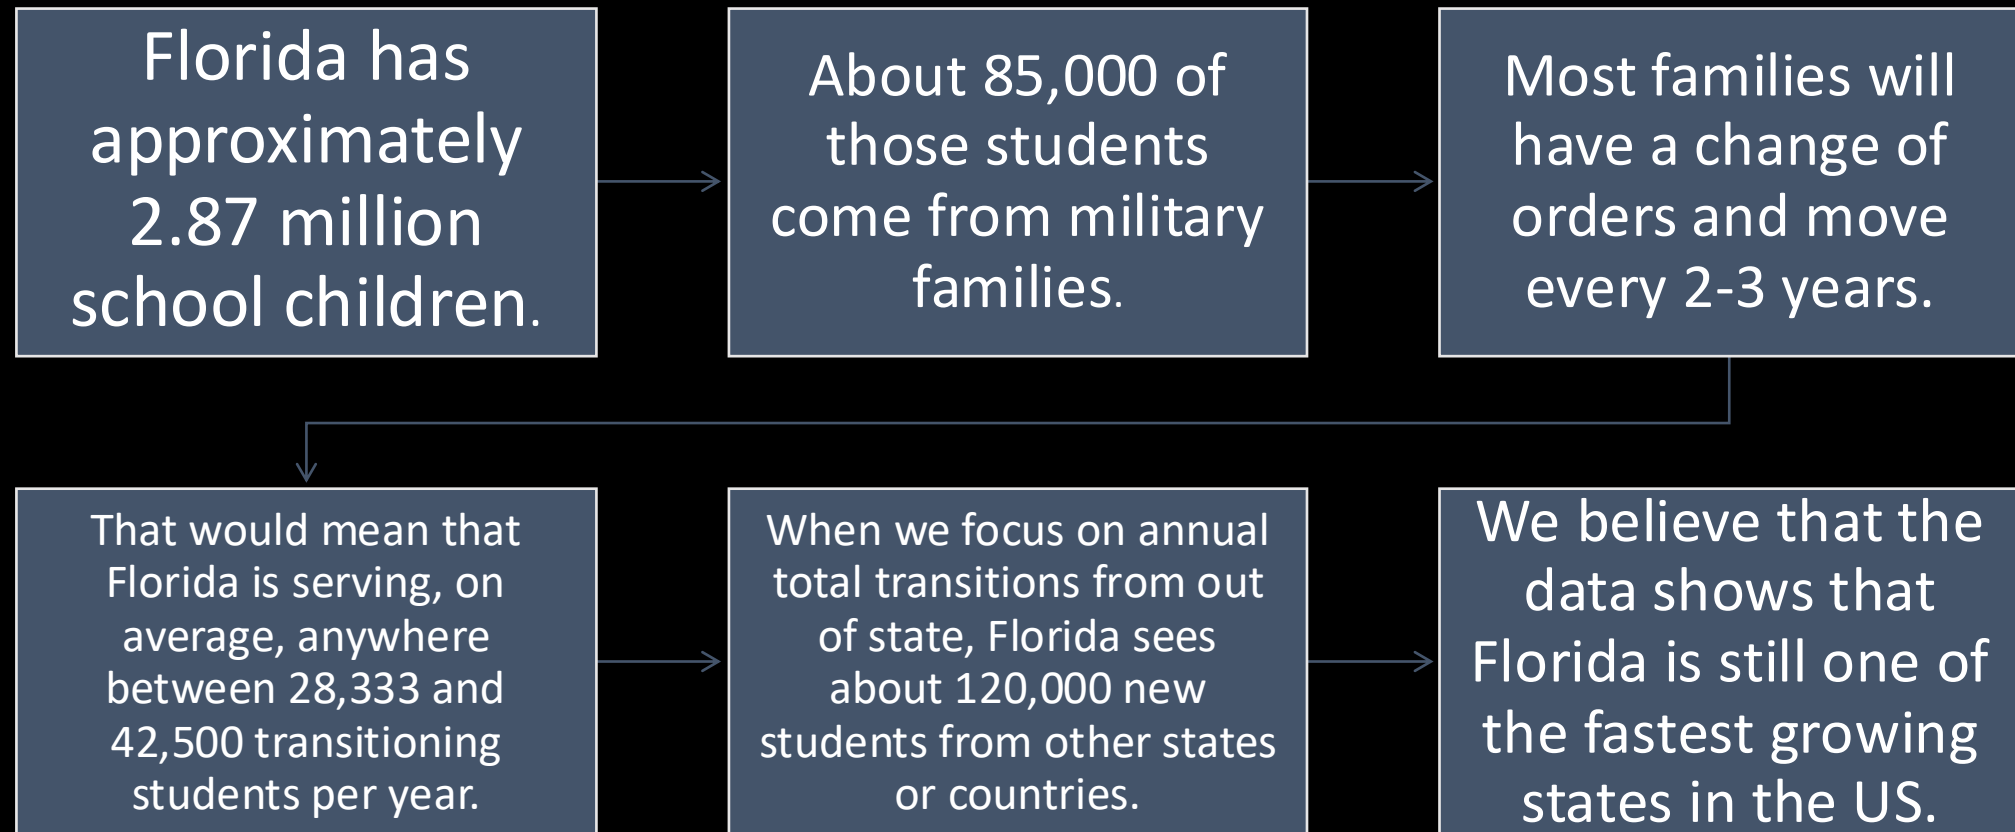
Florida has approximately 2.87 million school children.

About 85,000 of those students come from military families.

Most families will have a change of orders and move every 2-3 years.

That would mean that Florida is serving, on average, anywhere between 28,333 and 42,500 transitioning students per year.

When we focus on annual total transitions from out of state, Florida sees about 120,000 new students from other states or countries.

We believe that the data shows that Florida is still one of the fastest growing states in the US.